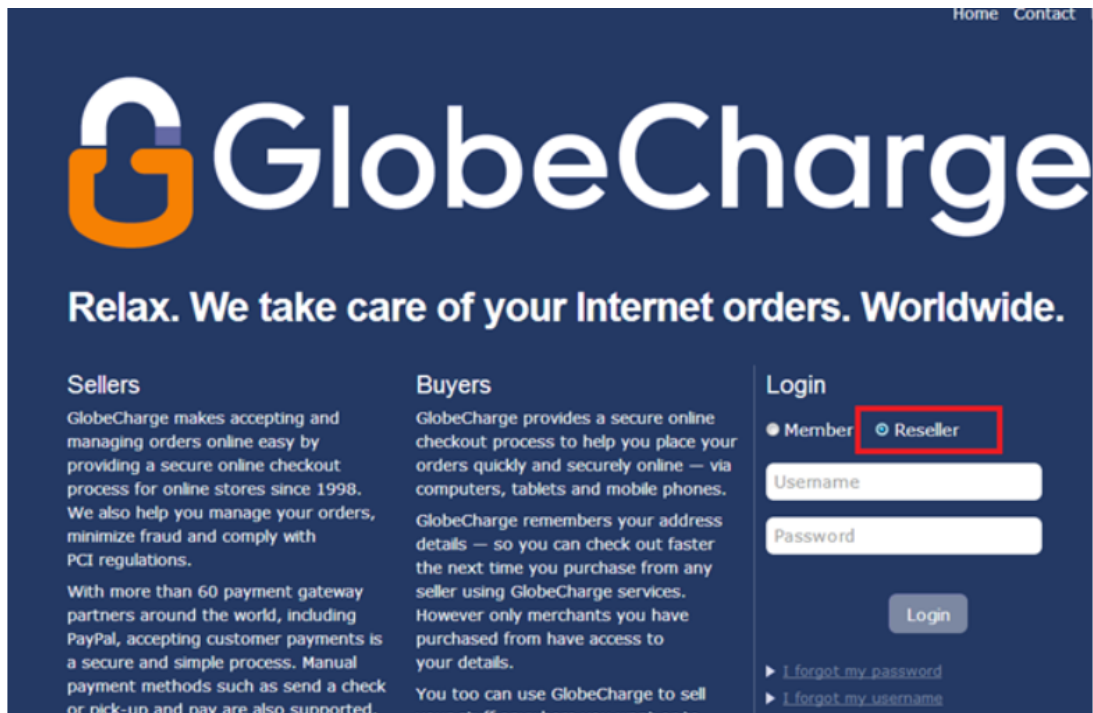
Home Contact

GlobeCharge

Relax. We take care of your Internet orders. Worldwide.

Sellers

GlobeCharge makes accepting and managing orders online easy by providing a secure online checkout process for online stores since 1998. We also help you manage your orders, minimize fraud and comply with PCI regulations.

With more than 60 payment gateway partners around the world, including PayPal, accepting customer payments is a secure and simple process. Manual payment methods such as send a check or pick-up and pay are also supported.

Buyers

GlobeCharge provides a secure online checkout process to help you place your orders quickly and securely online — via computers, tablets and mobile phones.

GlobeCharge remembers your address details — so you can check out faster the next time you purchase from any seller using GlobeCharge services. However only merchants you have purchased from have access to your details.

You too can use GlobeCharge to sell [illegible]

Login

Member Reseller

Username

Password

Login

I forgot my password

I forgot my username